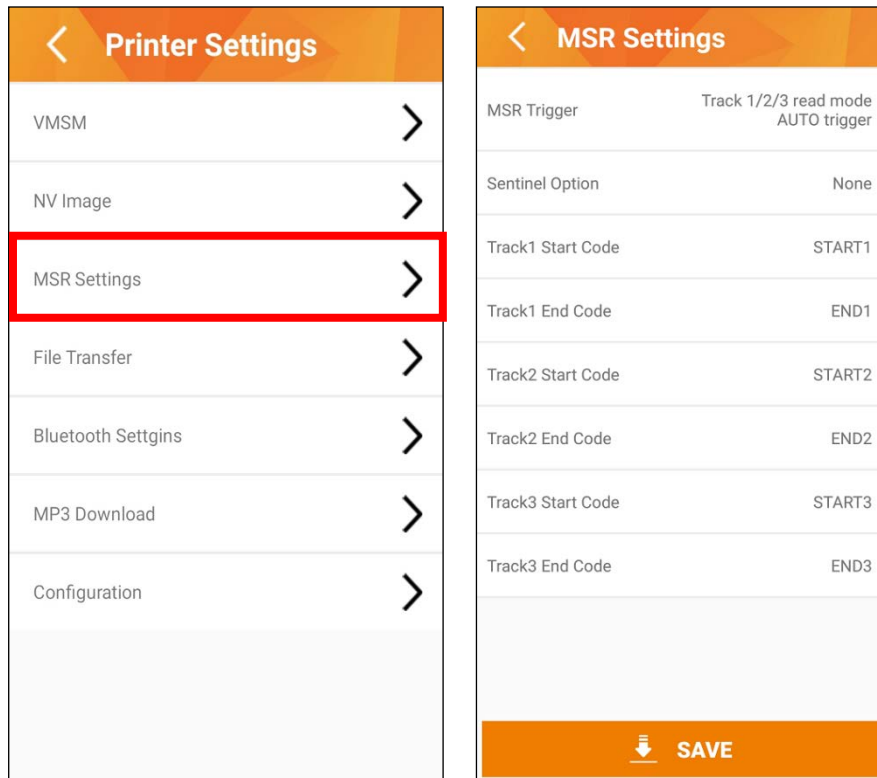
Printer Settings

VMSM

NV Image

MSR Settings

File Transfer

Bluetooth Settgins

MP3 Download

Configuration

MSR Settings

MSR Trigger — Track 1/2/3 read mode AUTO trigger

Sentinel Option — None

Track1 Start Code — START1

Track1 End Code — END1

Track2 Start Code — START2

Track2 End Code — END2

Track3 Start Code — START3

Track3 End Code — END3

SAVE